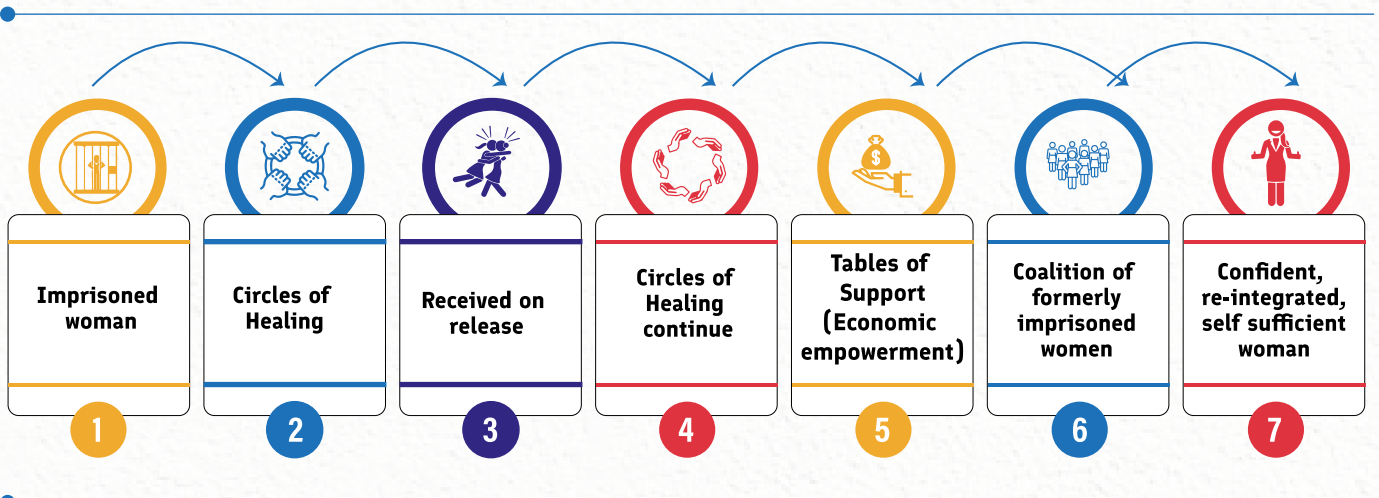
Imprisoned woman

1

Circles of Healing

2

Received on release

3

Circles of Healing continue

4

Tables of Support (Economic empowerment)

5

Coalition of formerly imprisoned women

6

Confident, re-integrated, self sufficient woman

7